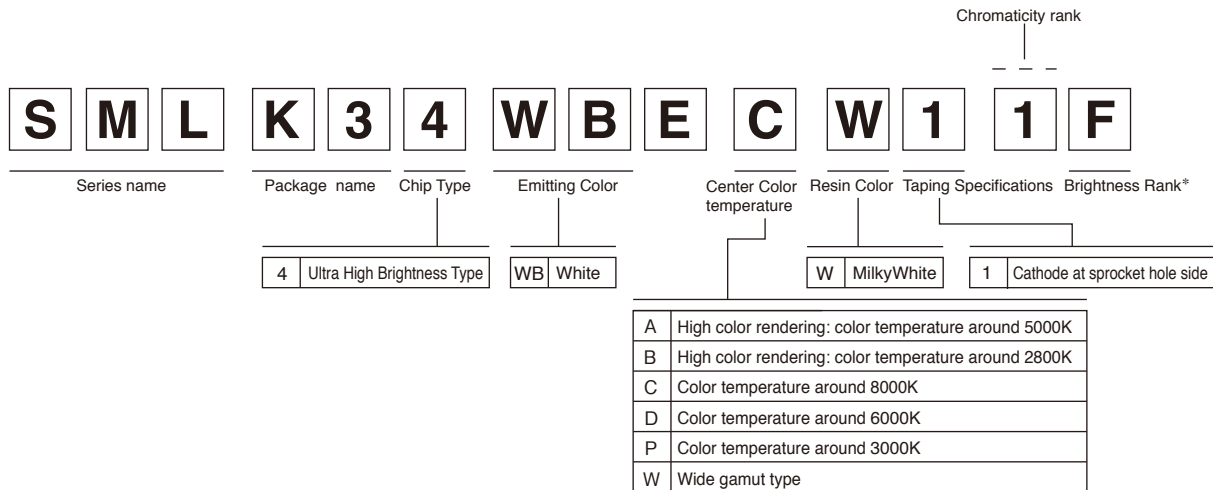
Chromaticity rank

S M L K 3 4 W B E C W 1 1 F

Series name

Package name

Chip Type

Emitting Color

Center Color temperature

Resin Color

Taping Specifications

Brightness Rank*

| 4 | Ultra High Brightness Type |
|---|---|

| WB | White |
|---|---|

| W | MilkyWhite |
|---|---|

| 1 | Cathode at sprocket hole side |
|---|---|

| A | High color rendering: color temperature around 5000K |
|---|---|
| B | High color rendering: color temperature around 2800K |
| C | Color temperature around 8000K |
| D | Color temperature around 6000K |
| P | Color temperature around 3000K |
| W | Wide gamut type |